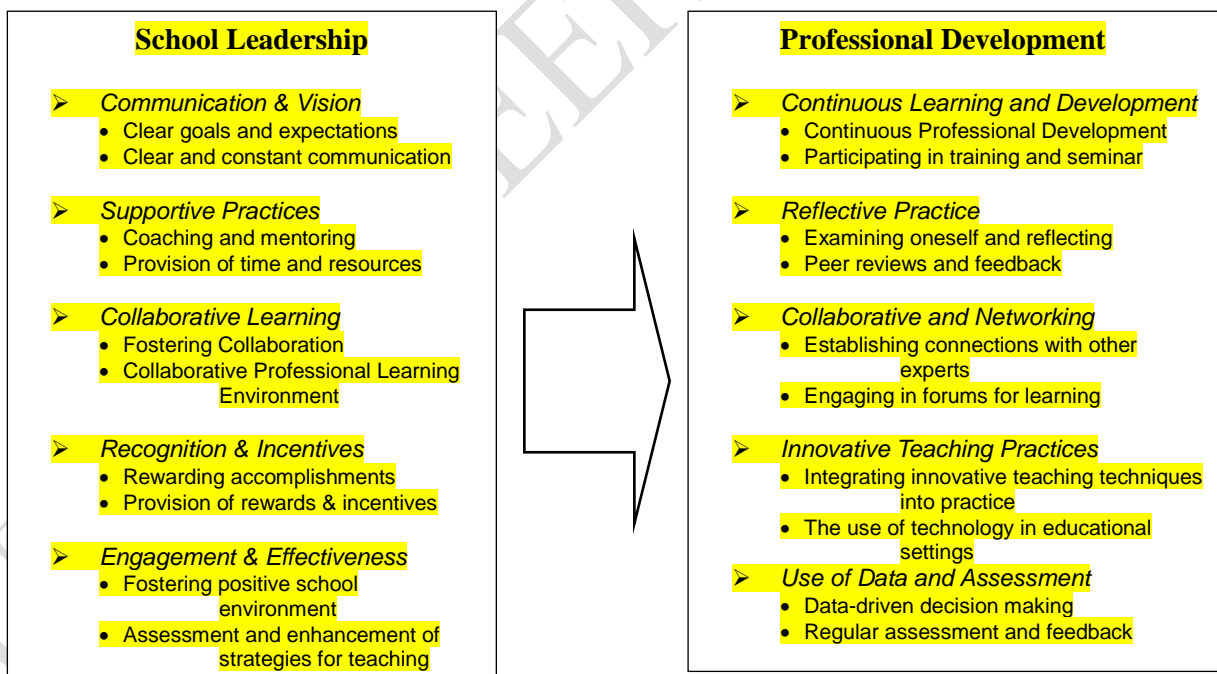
School Leadership

➢ Communication & Vision
- Clear goals and expectations
- Clear and constant communication

➢ Supportive Practices
- Coaching and mentoring
- Provision of time and resources

➢ Collaborative Learning
- Fostering Collaboration
- Collaborative Professional Learning Environment

➢ Recognition & Incentives
- Rewarding accomplishments
- Provision of rewards & incentives

➢ Engagement & Effectiveness
- Fostering positive school environment
- Assessment and enhancement of strategies for teaching

Professional Development

➢ Continuous Learning and Development
- Continuous Professional Development
- Participating in training and seminar

➢ Reflective Practice
- Examining oneself and reflecting
- Peer reviews and feedback

➢ Collaborative and Networking
- Establishing connections with other experts
- Engaging in forums for learning

➢ Innovative Teaching Practices
- Integrating innovative teaching techniques into practice
- The use of technology in educational settings

➢ Use of Data and Assessment
- Data-driven decision making
- Regular assessment and feedback